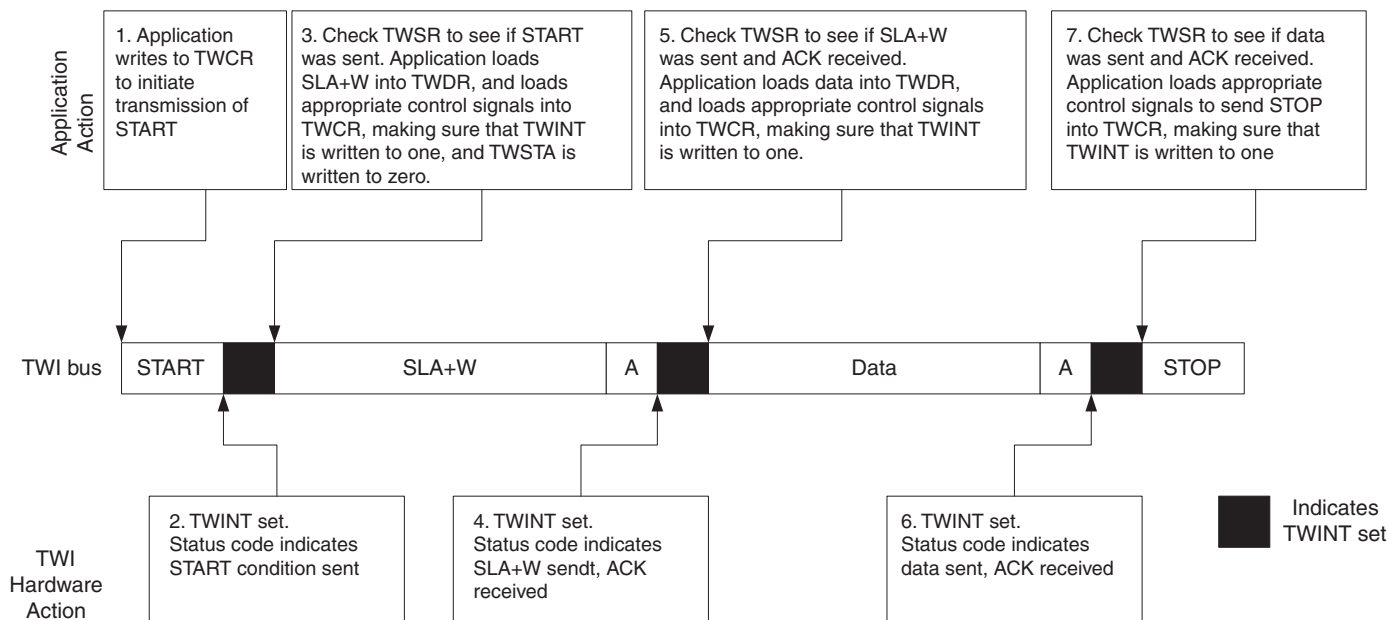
Application Action

1. Application writes to TWCR to initiate transmission of START

3. Check TWSR to see if START was sent. Application loads SLA+W into TWDR, and loads appropriate control signals into TWCR, making sure that TWINT is written to one, and TWSTA is written to zero.

5. Check TWSR to see if SLA+W was sent and ACK received. Application loads data into TWDR, and loads appropriate control signals into TWCR, making sure that TWINT is written to one.

7. Check TWSR to see if data was sent and ACK received. Application loads appropriate control signals to send STOP into TWCR, making sure that TWINT is written to one

TWI bus

| START | | SLA+W | A | | Data | A | | STOP |
|---|---|---|---|---|---|---|---|---|

TWI Hardware Action

2. TWINT set. Status code indicates START condition sent

4. TWINT set. Status code indicates SLA+W sendt, ACK received

6. TWINT set. Status code indicates data sent, ACK received

Indicates TWINT set